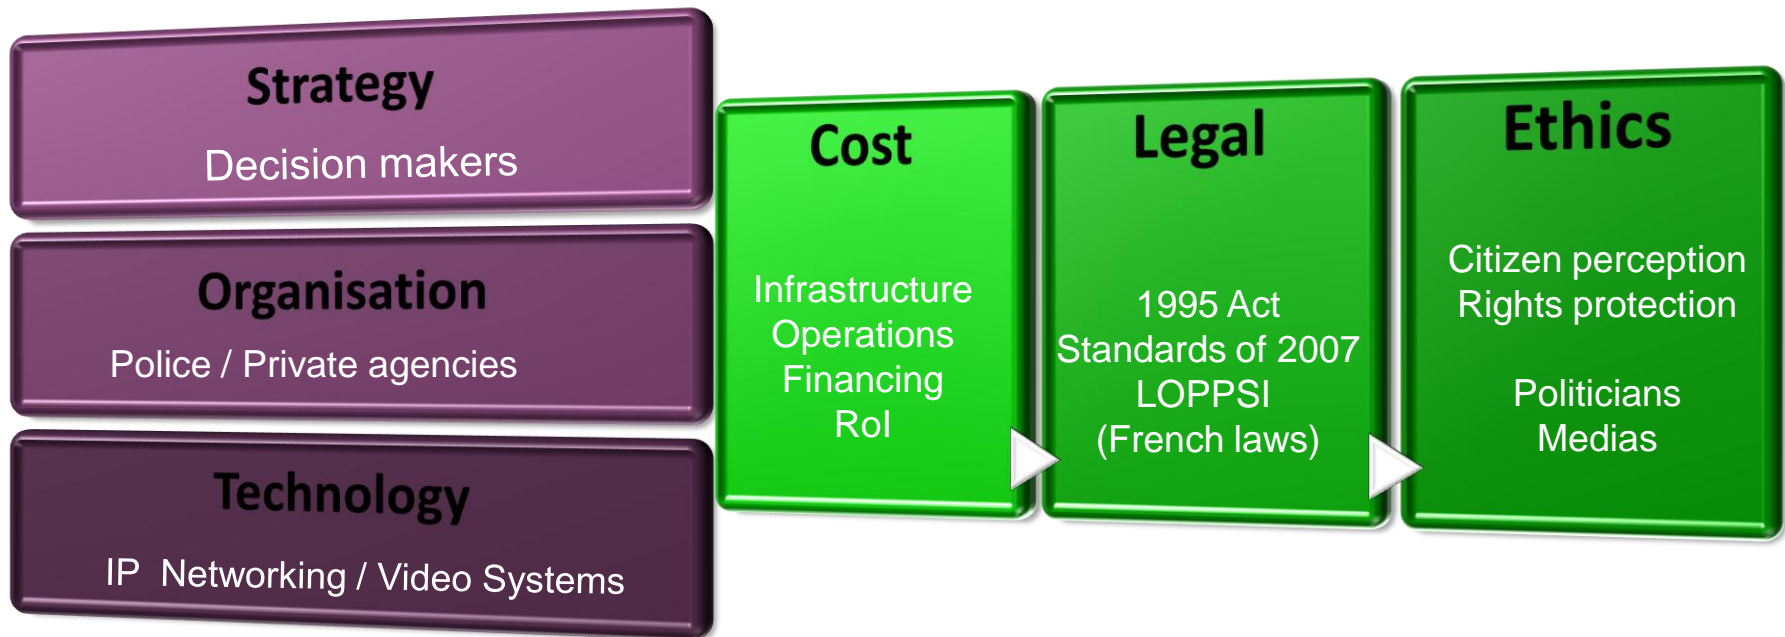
Strategy
Decision makers

Organisation
Police / Private agencies

Technology
IP Networking / Video Systems

Cost
Infrastructure
Operations
Financing
RoI

Legal
1995 Act
Standards of 2007
LOPPSI
(French laws)

Ethics
Citizen perception
Rights protection

Politicians
Medias